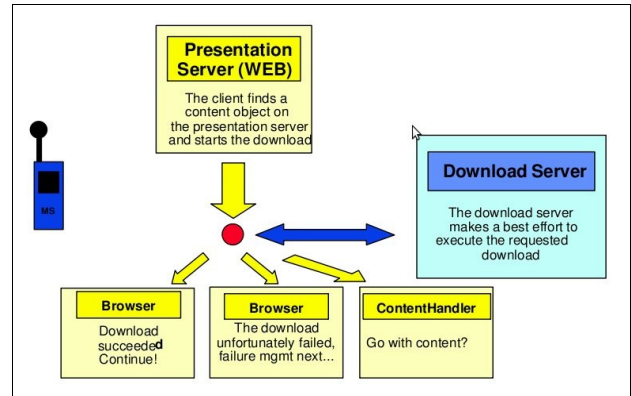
Presentation Server (WEB)

The client finds a content object on the presentation server and starts the download

MS

Download Server

The download server makes a best effort to execute the requested download

Browser

Download succeeded Continue!

Browser

The download unfortunately failed, failure mgmt next...

ContentHandler

Go with content?